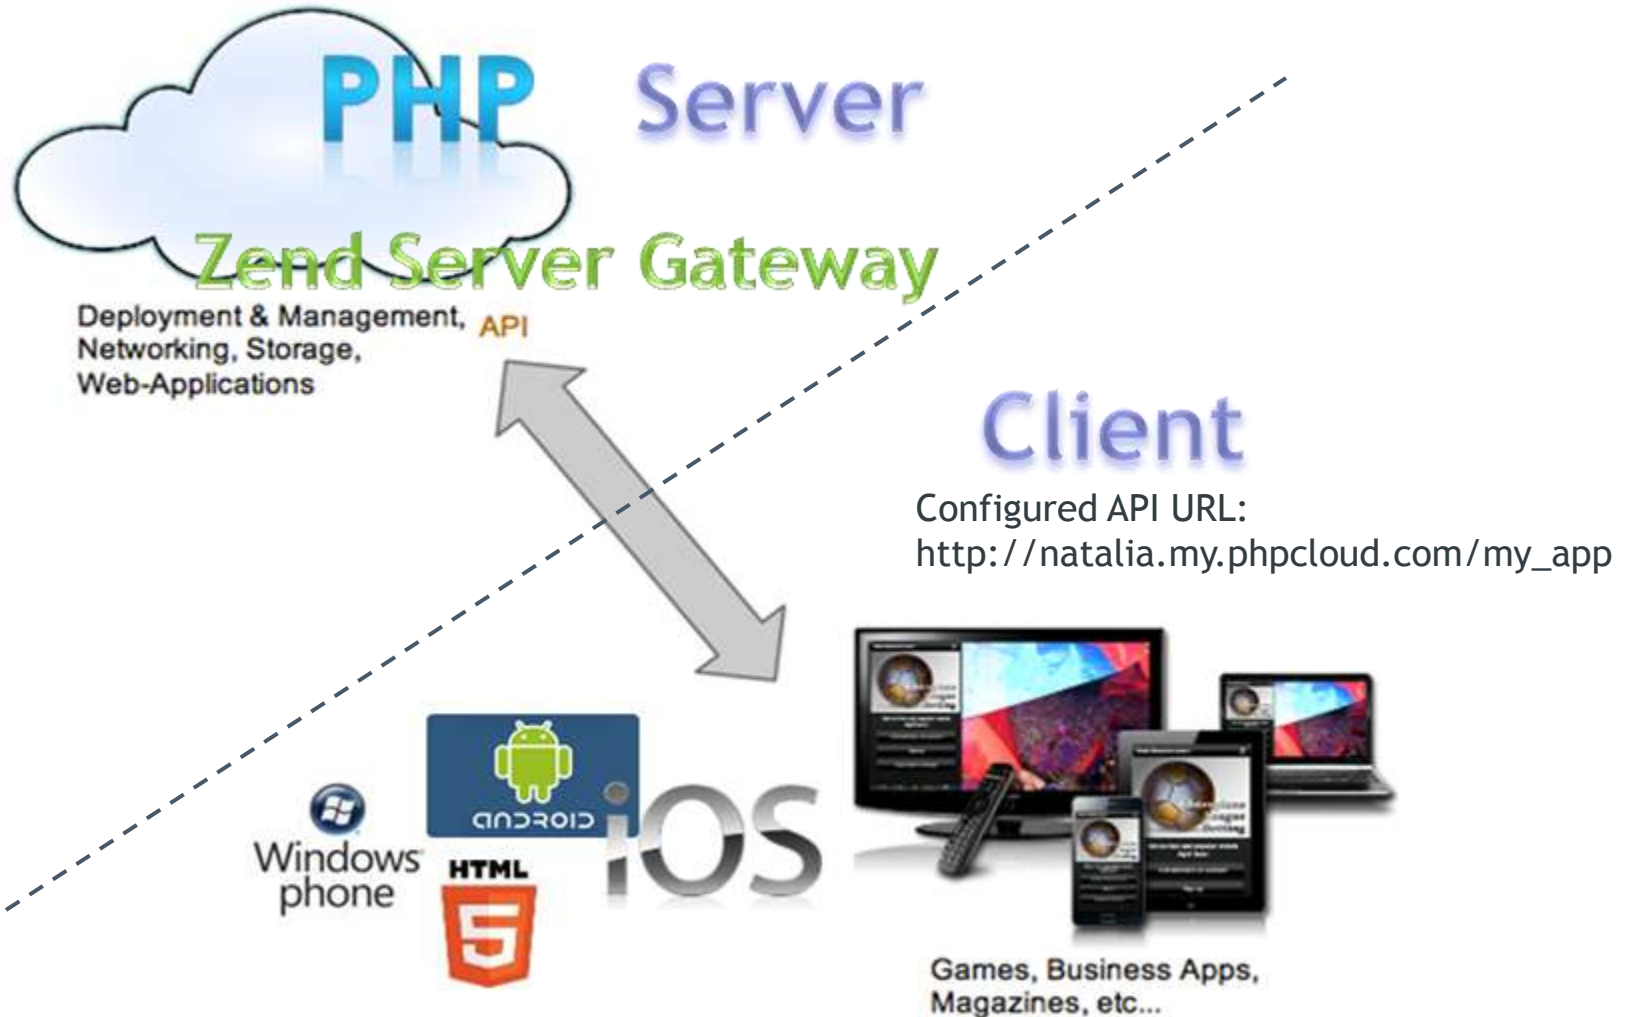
PHP Server

Zend Server Gateway

Deployment & Management, API
Networking, Storage,
Web-Applications

Client

Configured API URL:
http://natalia.my.phpcloud.com/my_app

android

Windows phone

HTML
5

iOS

Games, Business Apps,
Magazines, etc...